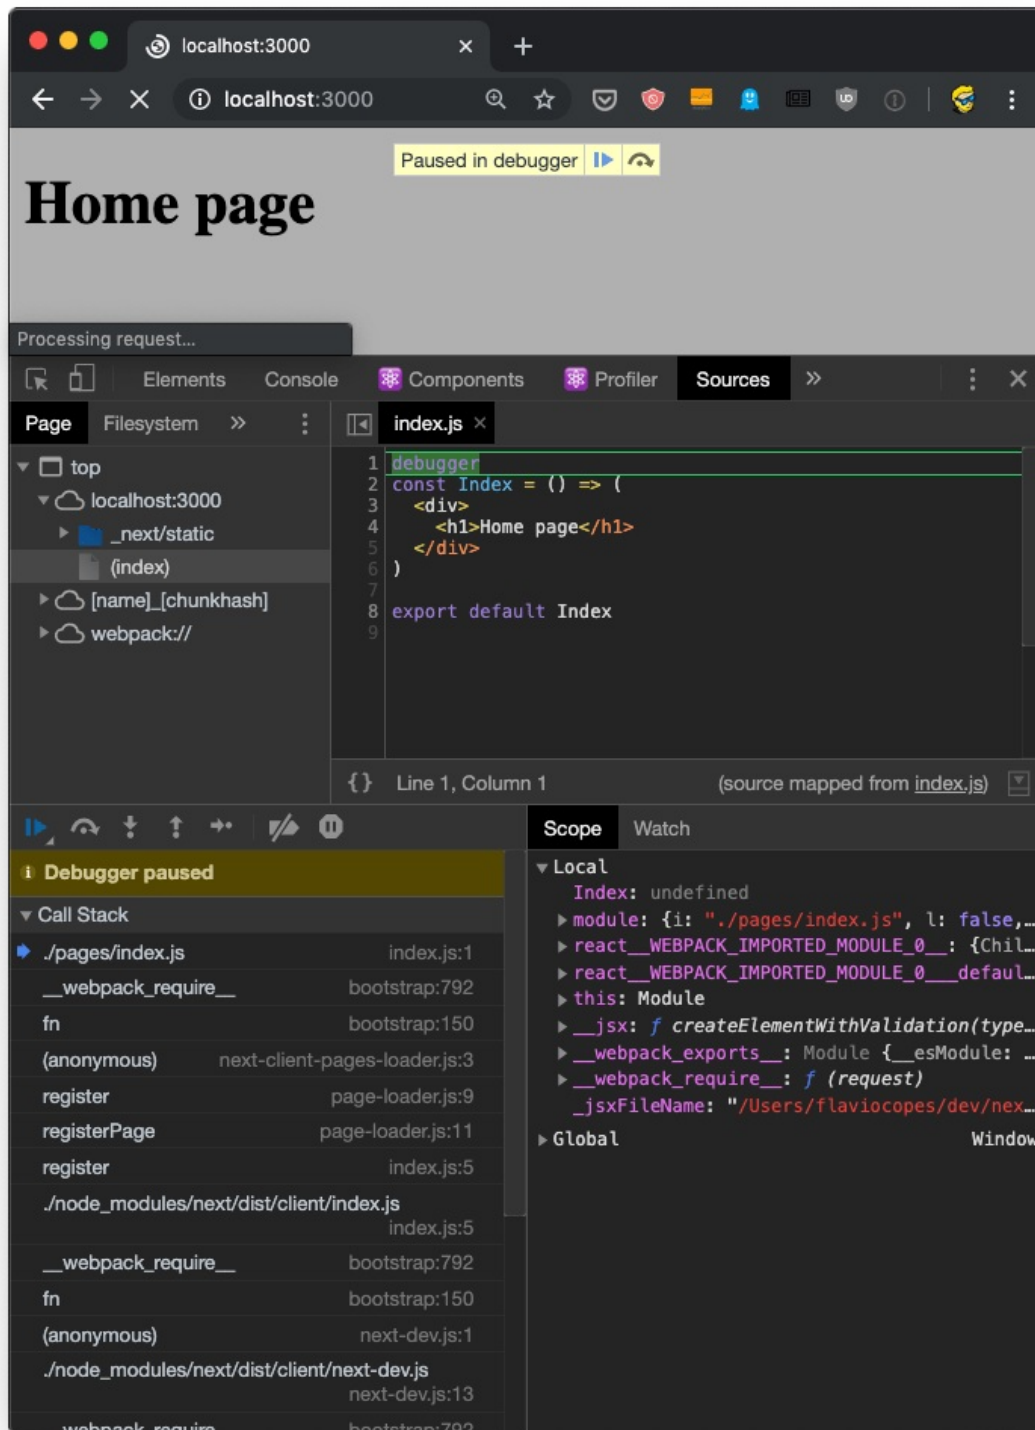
localhost:3000 ×
+
localhost:3000

Paused in debugger

Home page

Processing request...

Elements Console Components Profiler Sources »

Page Filesystem »

top
localhost:3000
_next/static
(index)
[name]_[chunkhash]
webpack://

index.js ×

1 debugger
2 const Index = () => (
3 <div>
4 <h1>Home page</h1>
5 </div>
6 )
7
8 export default Index
9

{} Line 1, Column 1 (source mapped from index.js)

Scope Watch

Debugger paused

Call Stack

| | |
|---|---|
| ./pages/index.js | index.js:1 |
| __webpack_require__ | bootstrap:792 |
| fn | bootstrap:150 |
| (anonymous) | next-client-pages-loader.js:3 |
| register | page-loader.js:9 |
| registerPage | page-loader.js:11 |
| register | index.js:5 |
| ./node_modules/next/dist/client/index.js | index.js:5 |
| __webpack_require__ | bootstrap:792 |
| fn | bootstrap:150 |
| (anonymous) | next-dev.js:1 |
| ./node_modules/next/dist/client/next-dev.js | next-dev.js:13 |
| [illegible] | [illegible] |

Local
Index: undefined
module: {i: "./pages/index.js", l: false,…
react__WEBPACK_IMPORTED_MODULE_0__: {Chil…
react__WEBPACK_IMPORTED_MODULE_0___defaul…
this: Module
__jsx: ƒ createElementWithValidation(type…
__webpack_exports__: Module {__esModule: …
__webpack_require__: ƒ (request)
_jsxFileName: "/Users/flaviocopes/dev/nex…
Global Window